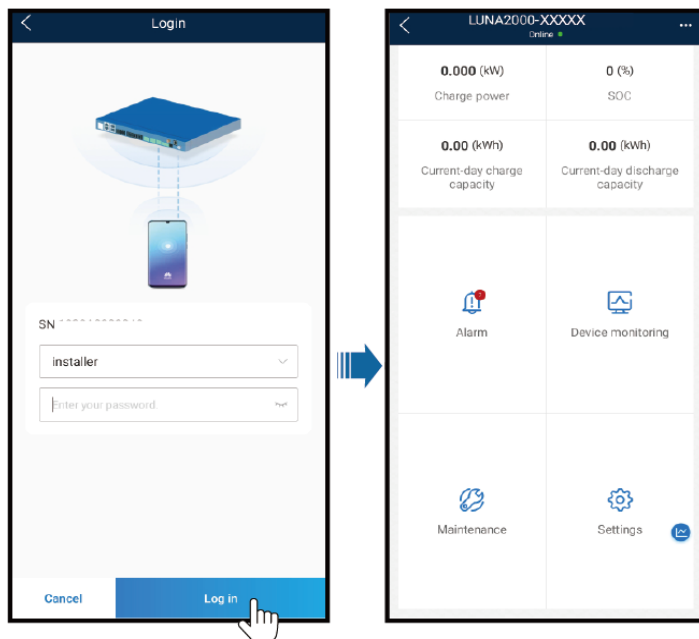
Login

SN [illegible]

installer

Enter your password.

Cancel

Log in

LUNA2000-XXXXX
Online

| 0.000 (kW) Charge power | 0 (%) SOC |
|---|---|
| 0.00 (kWh) Current-day charge capacity | 0.00 (kWh) Current-day discharge capacity |

Alarm

Device monitoring

Maintenance

Settings